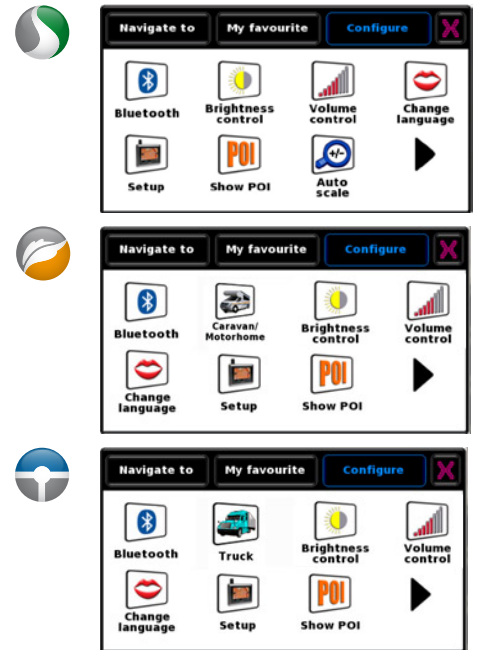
Navigate to
My favourite
Configure
X

Bluetooth
Brightness control
Volume control
Change language
Setup
POI
Show POI
Auto scale

Navigate to
My favourite
Configure
X

Bluetooth
Caravan/ Motorhome
Brightness control
Volume control
Change language
Setup
POI
Show POI

Navigate to
My favourite
Configure
X

Bluetooth
Truck
Brightness control
Volume control
Change language
Setup
POI
Show POI